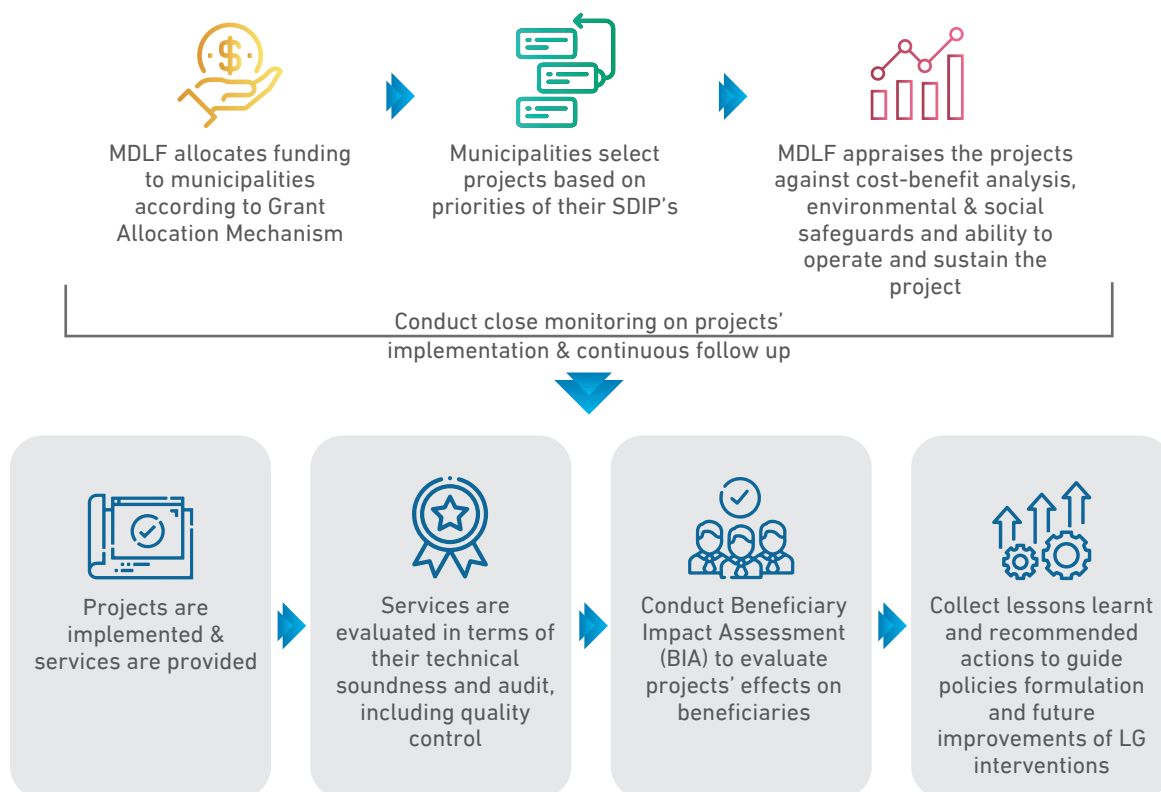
MDLF allocates funding to municipalities according to Grant Allocation Mechanism

Municipalities select projects based on priorities of their SDIP's

MDLF appraises the projects against cost-benefit analysis, environmental & social safeguards and ability to operate and sustain the project

Conduct close monitoring on projects' implementation & continuous follow up

Projects are implemented & services are provided

Services are evaluated in terms of their technical soundness and audit, including quality control

Conduct Beneficiary Impact Assessment (BIA) to evaluate projects' effects on beneficiaries

Collect lessons learnt and recommended actions to guide policies formulation and future improvements of LG interventions